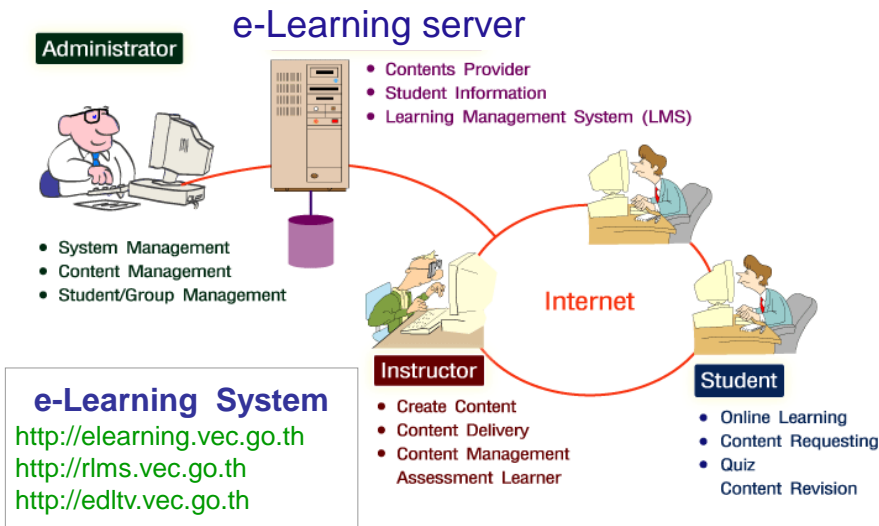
e-Learning server

Administrator

- Contents Provider
- Student Information
- Learning Management System (LMS)

- System Management
- Content Management
- Student/Group Management

Internet

Instructor

- Create Content
- Content Delivery
- Content Management
Assessment Learner

Student

- Online Learning
- Content Requesting
- Quiz
Content Revision

e-Learning System
http://elearning.vec.go.th
http://rlms.vec.go.th
http://edltv.vec.go.th